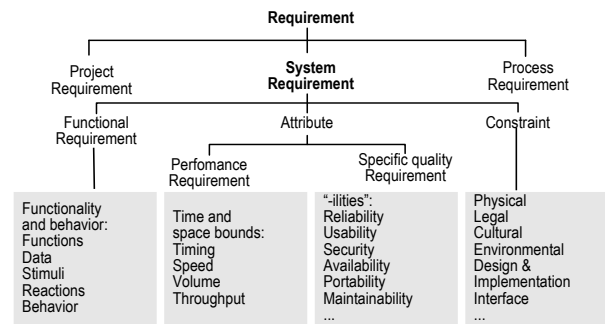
Requirement

Project Requirement

System Requirement

Process Requirement

Functional Requirement

Attribute

Constraint

Perfomance Requirement

Specific quality Requirement

Functionality and behavior:
Functions
Data
Stimuli
Reactions
Behavior

Time and space bounds:
Timing
Speed
Volume
Throughput

"-ilities":
Reliability
Usability
Security
Availability
Portability
Maintainability
...

Physical
Legal
Cultural
Environmental
Design & Implementation
Interface
...